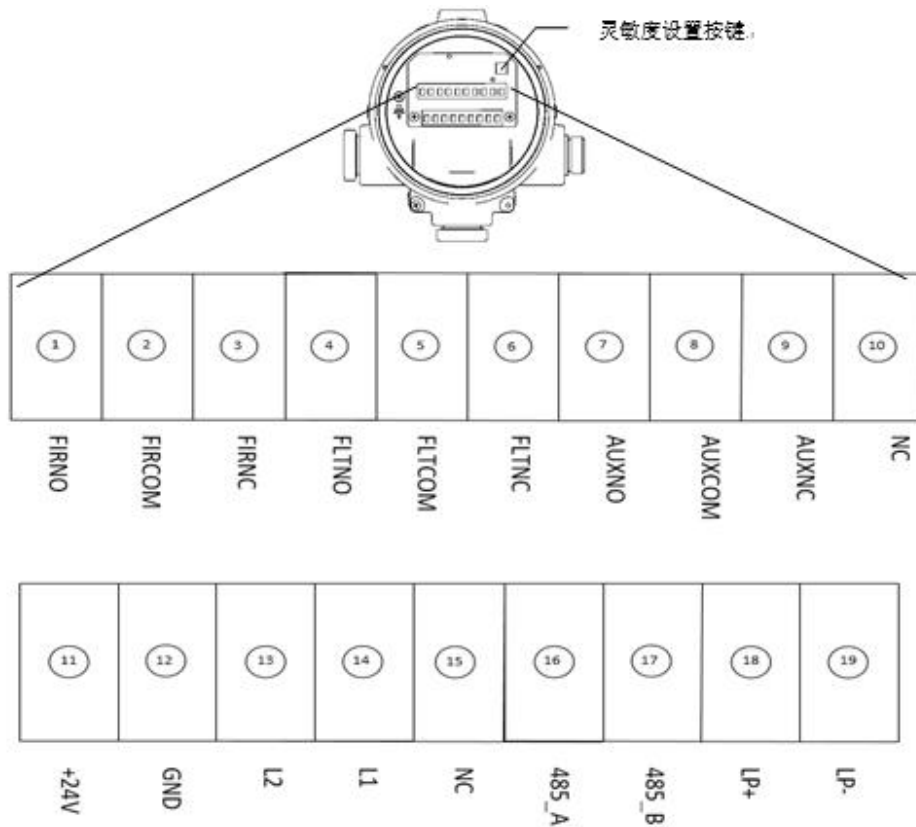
灵敏度设置按键.

| 1 | 2 | 3 | 4 | 5 | 6 | 7 | 8 | 9 | 10 |
|---|---|---|---|---|---|---|---|---|---|
| FIRNO | FIRCOM | FIRNC | FLTNO | FLTCOM | FLTNC | AUXNO | AUXCOM | AUXNC | NC |

| 11 | 12 | 13 | 14 | 15 | 16 | 17 | 18 | 19 |
|---|---|---|---|---|---|---|---|---|
| +24V | GND | L2 | L1 | NC | 485_A | 485_B | LP+ | LP- |